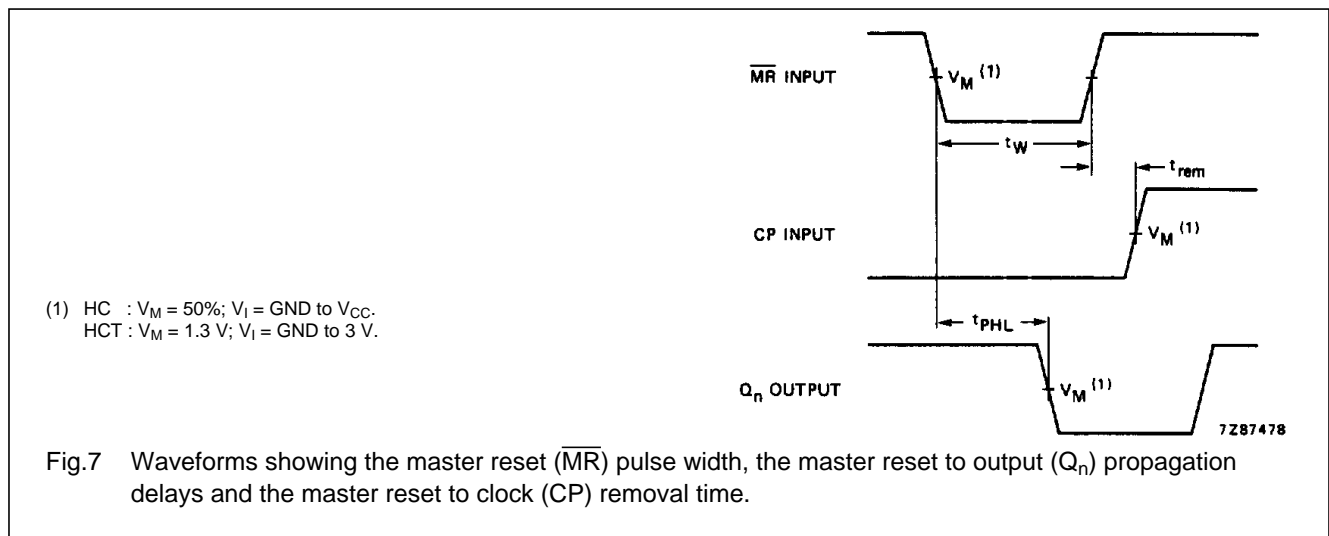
$\overline{MR}$ INPUT

$V_M$ $^{(1)}$

$t_W$

$t_{rem}$

CP INPUT

$V_M$ $^{(1)}$

(1) HC : $V_M$ = 50%; $V_I$ = GND to $V_{CC}$.
HCT : $V_M$ = 1.3 V; $V_I$ = GND to 3 V.

$t_{PHL}$

$Q_n$ OUTPUT

$V_M$ $^{(1)}$

7Z87478

Fig.7 Waveforms showing the master reset ($\overline{MR}$) pulse width, the master reset to output ($Q_n$) propagation delays and the master reset to clock (CP) removal time.